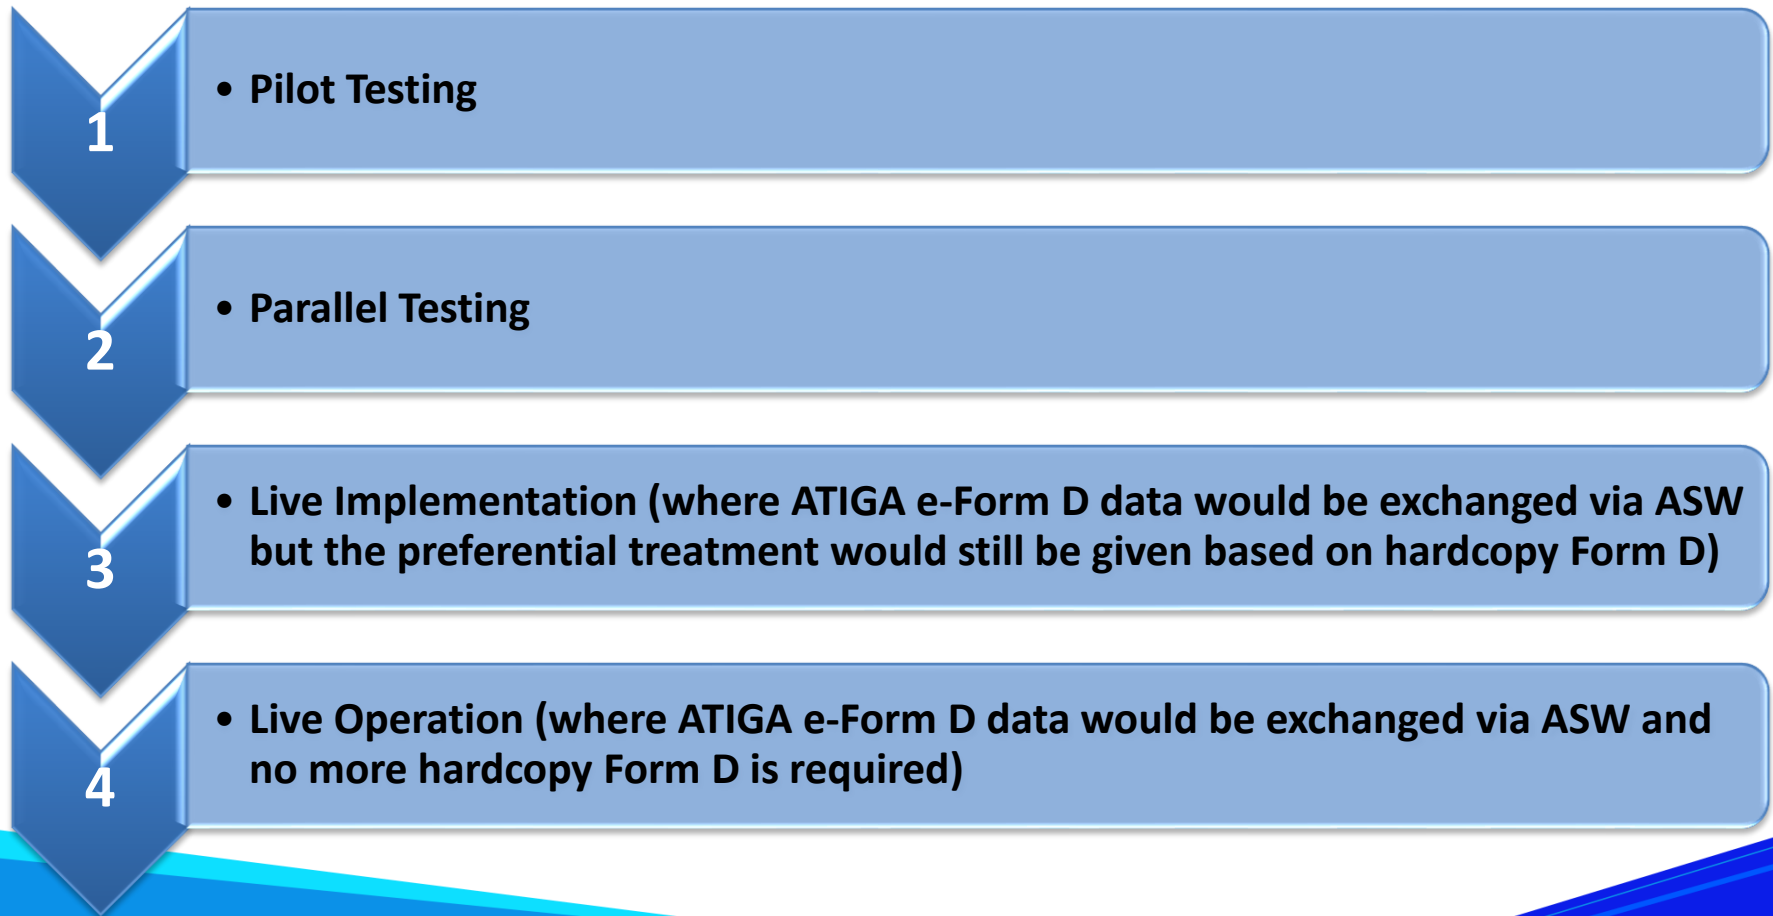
1

• Pilot Testing

2

• Parallel Testing

3

• Live Implementation (where ATIGA e-Form D data would be exchanged via ASW but the preferential treatment would still be given based on hardcopy Form D)

4

• Live Operation (where ATIGA e-Form D data would be exchanged via ASW and no more hardcopy Form D is required)